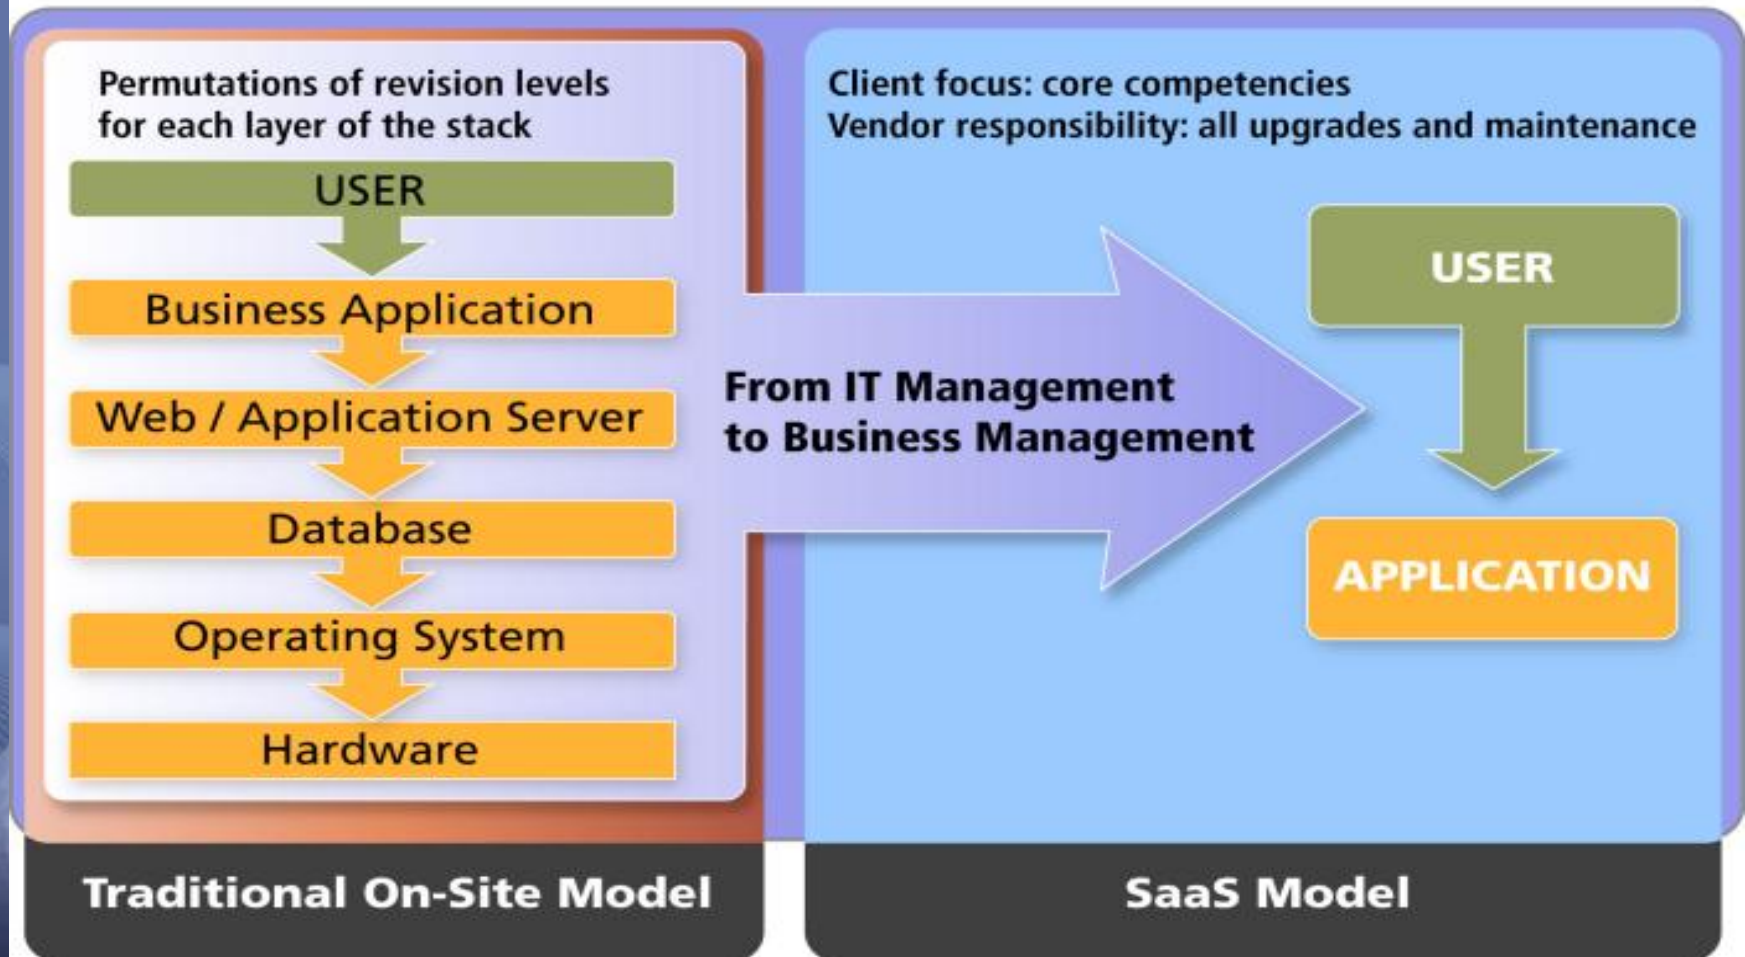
Permutations of revision levels for each layer of the stack

USER

Business Application

Web / Application Server

Database

Operating System

Hardware

From IT Management to Business Management

Client focus: core competencies
Vendor responsibility: all upgrades and maintenance

USER

APPLICATION

Traditional On-Site Model

SaaS Model